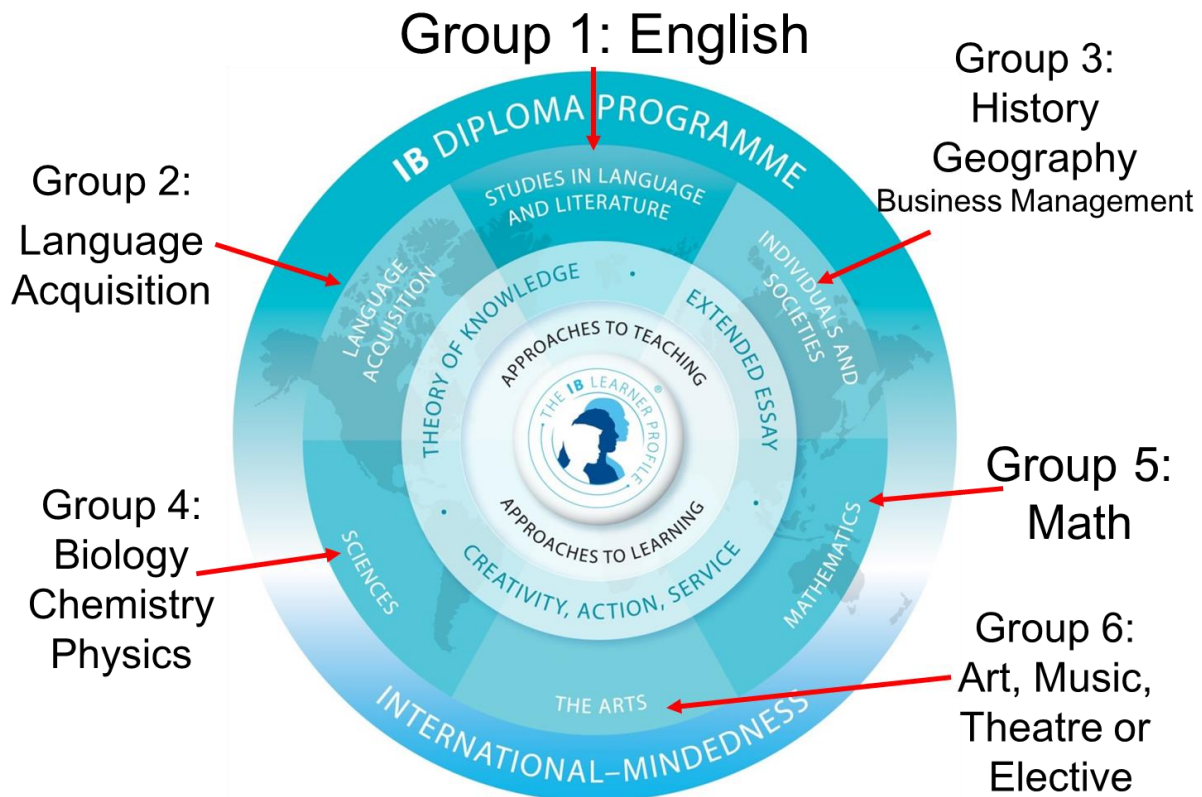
Group 1: English

Group 2:
Language Acquisition

Group 3:
History
Geography
Business Management

IB DIPLOMA PROGRAMME

STUDIES IN LANGUAGE AND LITERATURE

LANGUAGE ACQUISITION

INDIVIDUALS AND SOCIETIES

THEORY OF KNOWLEDGE

EXTENDED ESSAY

APPROACHES TO TEACHING

THE IB LEARNER PROFILE

APPROACHES TO LEARNING

CREATIVITY, ACTION, SERVICE

Group 5:
Math

Group 4:
Biology
Chemistry
Physics

SCIENCES

MATHEMATICS

THE ARTS

INTERNATIONAL-MINDEDNESS

Group 6:
Art, Music,
Theatre or
Elective